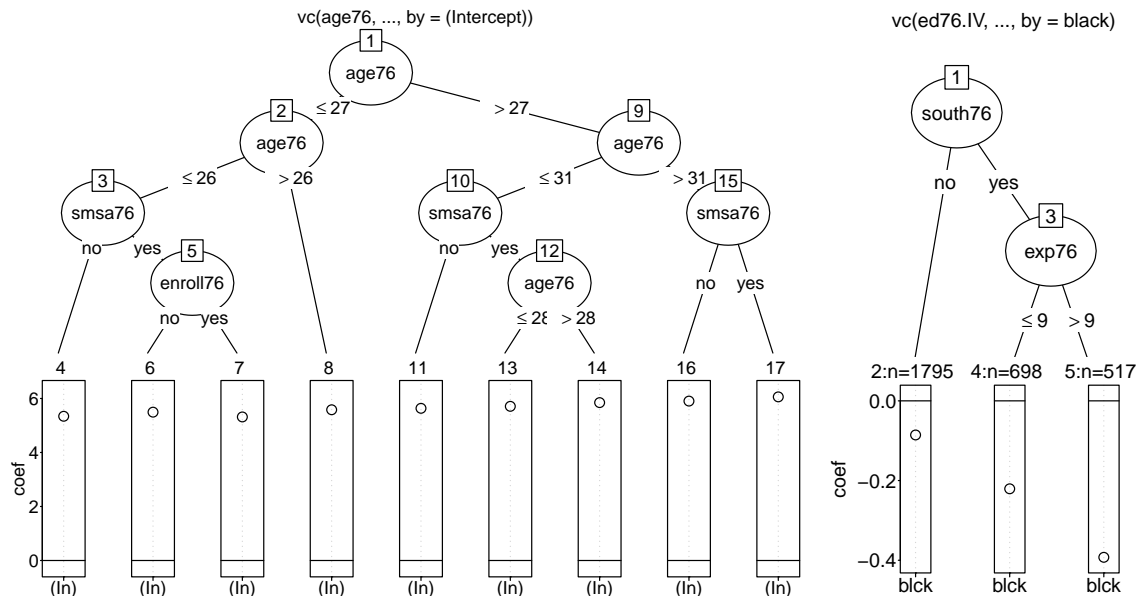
vc(age76, ..., by = (Intercept))

1
age76
≤ 27
> 27

2
age76
≤ 26
> 26

3
smsa76
no
yes

5
enroll76
no
yes

9
age76
≤ 31
> 31

10
smsa76
no
yes

12
age76
≤ 28
> 28

15
smsa76
no
yes

4
6
7
8
11
13
14
16
17

6
4
2
0
coef

(In)
(In)
(In)
(In)
(In)
(In)
(In)
(In)
(In)

vc(ed76.IV, ..., by = black)

1
south76
no
yes

3
exp76
≤ 9
> 9

2:n=1795
4:n=698
5:n=517

0.0
−0.2
−0.4
coef

blck
blck
blck